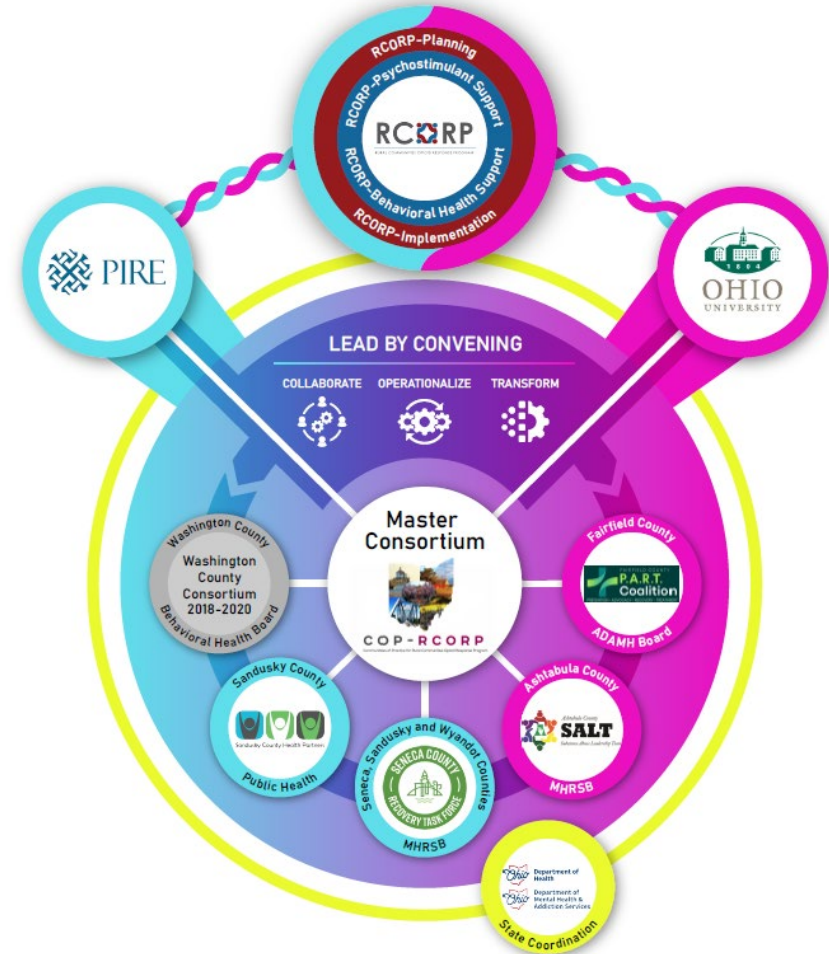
RCORP-Planning
RCORP-Psychostimulant Support
RCORP
RCORP-Behavioral Health Support
RCORP-Implementation

PIRE

OHIO UNIVERSITY

LEAD BY CONVENING

COLLABORATE OPERATIONALIZE TRANSFORM

Master Consortium

COP-RCORP

Washington County
Washington County Consortium 2018-2020
Behavioral Health Board

Fairfield County
P.A.R.T. Coalition
ADAMH Board

Sandusky County
Sandusky County Health Partners
Public Health

Seneca, Sandusky and Wyandot Counties
SENECA COUNTY RECOVERY TASK FORCE
MHRSB

Ashtabula County
SALT
MHRSB

Ohio Department of Health
Ohio Department of Mental Health & Addiction Services
State Coordination